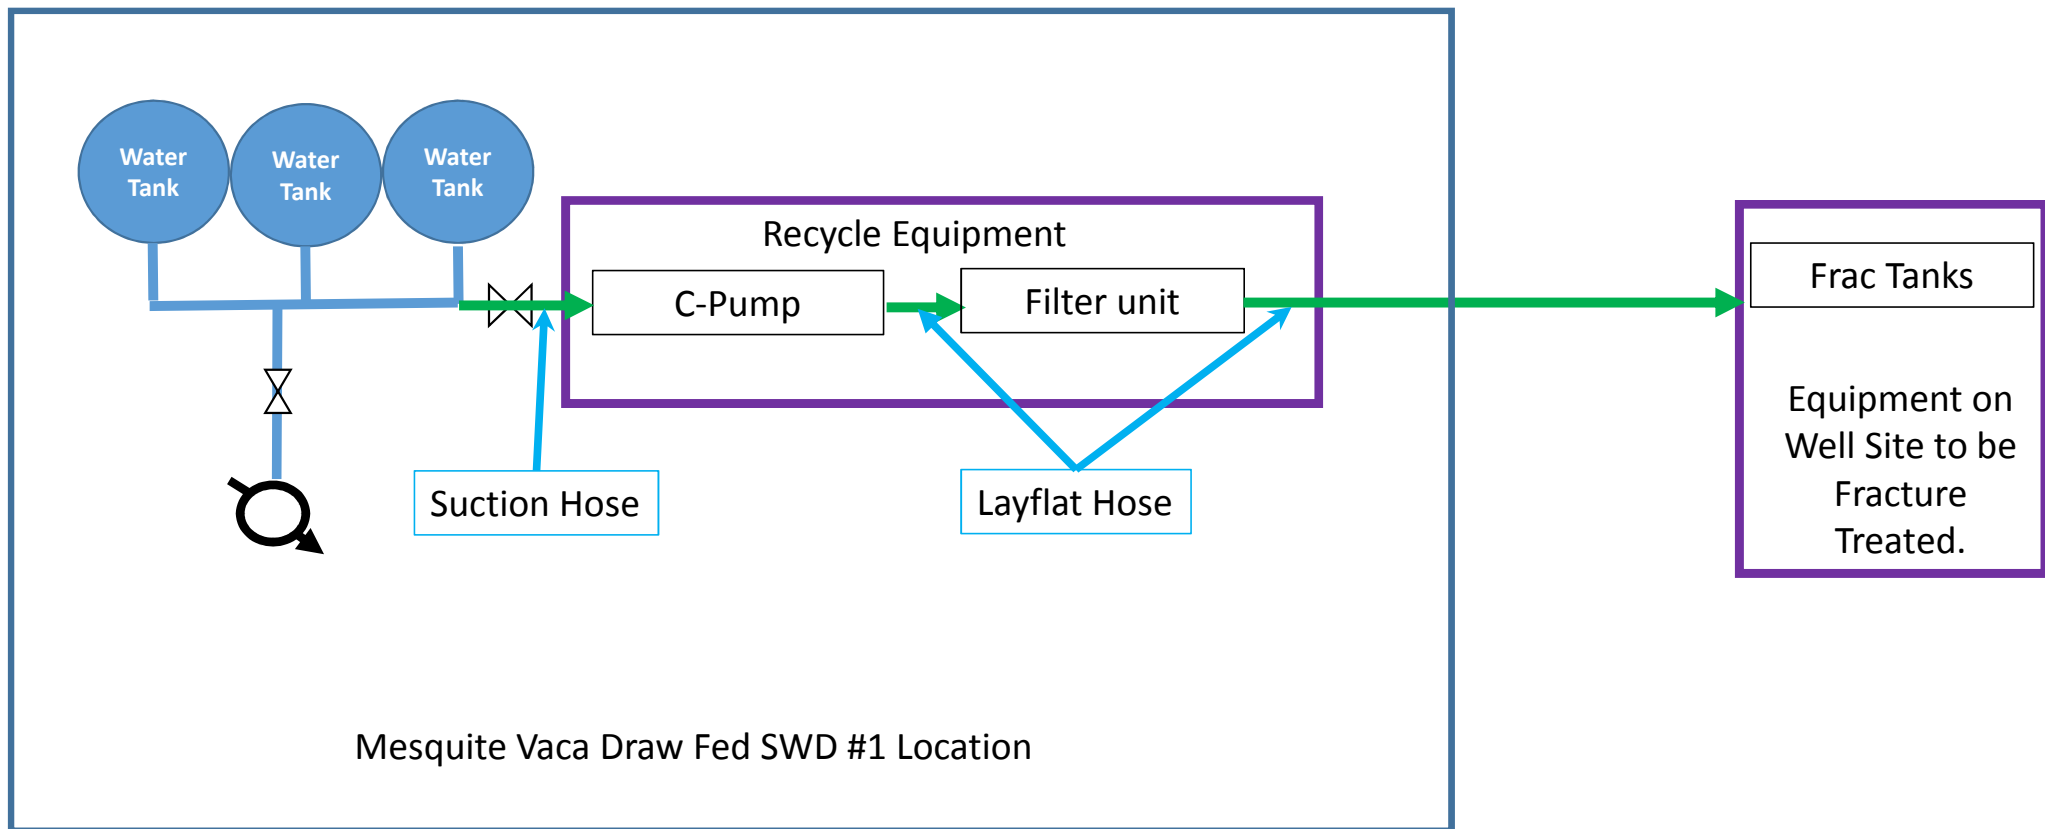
Water Tank

Water Tank

Water Tank

Recycle Equipment

C-Pump

Filter unit

Frac Tanks

Equipment on Well Site to be Fracture Treated.

Suction Hose

Layflat Hose

Mesquite Vaca Draw Fed SWD #1 Location